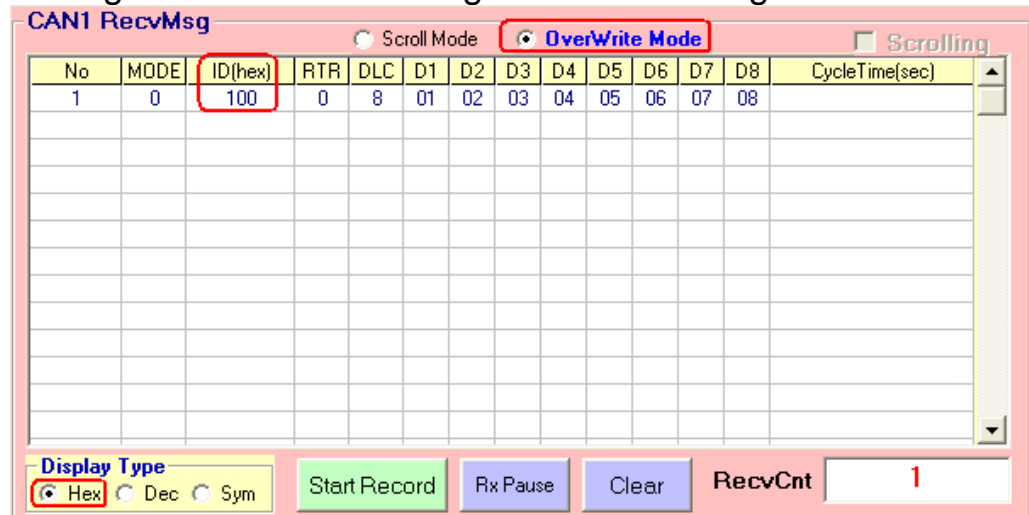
CAN1 RecvMsg

Scroll Mode
OverWrite Mode
Scrolling

| No | MODE | ID(hex) | RTR | DLC | D1 | D2 | D3 | D4 | D5 | D6 | D7 | D8 | CycleTime(sec) |
|---|---|---|---|---|---|---|---|---|---|---|---|---|---|
| 1 | 0 | 100 | 0 | 8 | 01 | 02 | 03 | 04 | 05 | 06 | 07 | 08 | |

Display Type
Hex Dec Sym

Start Record
Rx Pause
Clear
RecvCnt
1